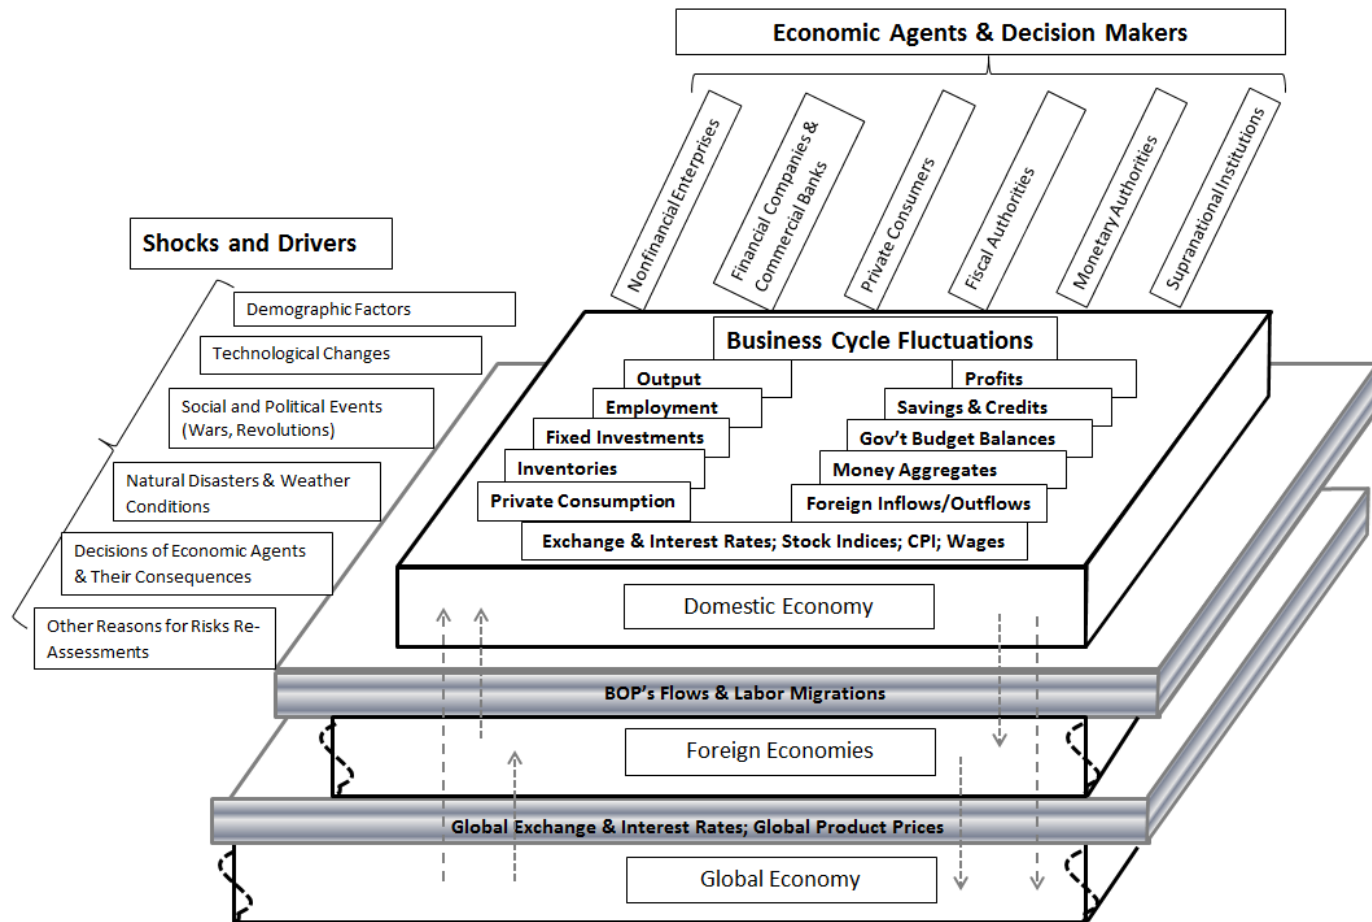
Economic Agents & Decision Makers

Nonfinancial Enterprises

Financial Companies & Commercial Banks

Private Consumers

Fiscal Authorities

Monetary Authorities

Supranational Institutions

Shocks and Drivers

Demographic Factors

Technological Changes

Social and Political Events (Wars, Revolutions)

Natural Disasters & Weather Conditions

Decisions of Economic Agents & Their Consequences

Other Reasons for Risks Re-Assessments

Business Cycle Fluctuations

Output

Employment

Fixed Investments

Inventories

Private Consumption

Profits

Savings & Credits

Gov't Budget Balances

Money Aggregates

Foreign Inflows/Outflows

Exchange & Interest Rates; Stock Indices; CPI; Wages

Domestic Economy

BOP's Flows & Labor Migrations

Foreign Economies

Global Exchange & Interest Rates; Global Product Prices

Global Economy